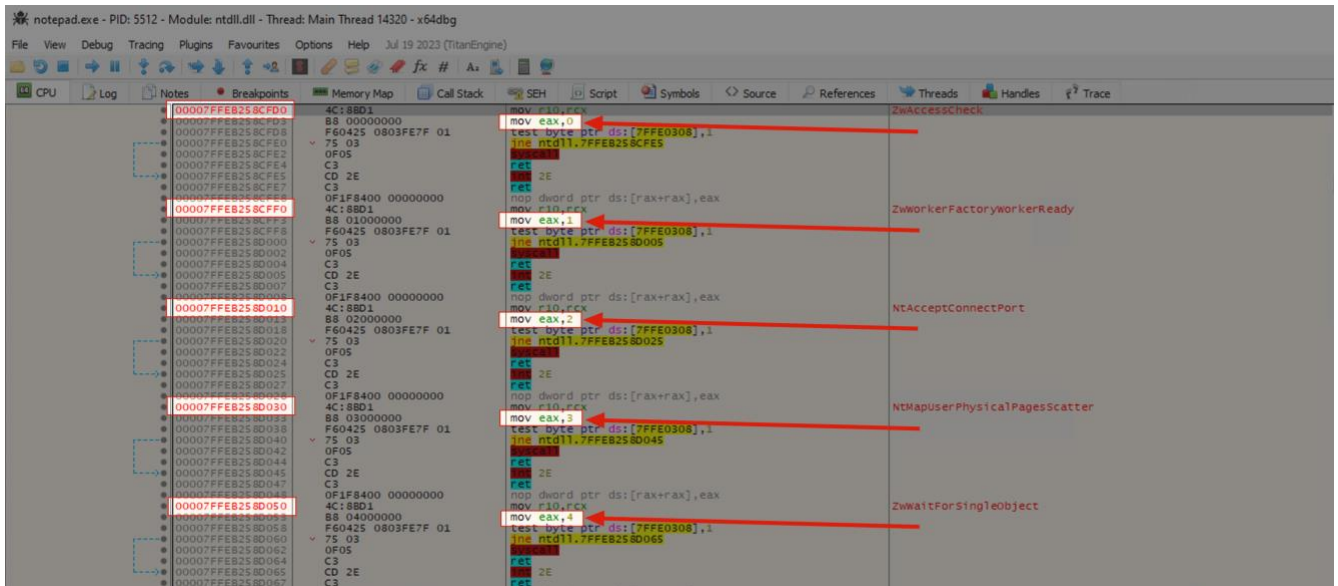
notepad.exe - PID: 5512 - Module: ntdll.dll - Thread: Main Thread 14320 - x64dbg

File View Debug Tracing Plugins Favourites Options Help Jul 19 2023 (TitanEngine)

CPU Log Notes Breakpoints Memory Map Call Stack SEH Script Symbols Source References Threads Handles Trace

| Address | Bytes | Disassembly | Comment |
|---|---|---|---|
| 00007FFEB258CFD0 | 4C:8BD1 | mov r10,rcx | ZwAccessCheck |
| 00007FFEB258CFD3 | B8 00000000 | mov eax,0 | |
| 00007FFEB258CFD8 | F60425 0803FE7F 01 | test byte ptr ds:[7FFE0308],1 | |
| 00007FFEB258CFE0 | 75 03 | jne ntdll.7FFEB258CFE5 | |
| 00007FFEB258CFE2 | 0F05 | syscall | |
| 00007FFEB258CFE4 | C3 | ret | |
| 00007FFEB258CFE5 | CD 2E | int 2E | |
| 00007FFEB258CFE7 | C3 | ret | |
| 00007FFEB258CFE8 | 0F1F8400 00000000 | nop dword ptr ds:[rax+rax],eax | |
| 00007FFEB258CFF0 | 4C:8BD1 | mov r10,rcx | ZwWorkerFactoryWorkerReady |
| 00007FFEB258CFF3 | B8 01000000 | mov eax,1 | |
| 00007FFEB258CFF8 | F60425 0803FE7F 01 | test byte ptr ds:[7FFE0308],1 | |
| 00007FFEB258D000 | 75 03 | jne ntdll.7FFEB258D005 | |
| 00007FFEB258D002 | 0F05 | syscall | |
| 00007FFEB258D004 | C3 | ret | |
| 00007FFEB258D005 | CD 2E | int 2E | |
| 00007FFEB258D007 | C3 | ret | |
| 00007FFEB258D008 | 0F1F8400 00000000 | nop dword ptr ds:[rax+rax],eax | |
| 00007FFEB258D010 | 4C:8BD1 | mov r10,rcx | NtAcceptConnectPort |
| 00007FFEB258D013 | B8 02000000 | mov eax,2 | |
| 00007FFEB258D018 | F60425 0803FE7F 01 | test byte ptr ds:[7FFE0308],1 | |
| 00007FFEB258D020 | 75 03 | jne ntdll.7FFEB258D025 | |
| 00007FFEB258D022 | 0F05 | syscall | |
| 00007FFEB258D024 | C3 | ret | |
| 00007FFEB258D025 | CD 2E | int 2E | |
| 00007FFEB258D027 | C3 | ret | |
| 00007FFEB258D028 | 0F1F8400 00000000 | nop dword ptr ds:[rax+rax],eax | |
| 00007FFEB258D030 | 4C:8BD1 | mov r10,rcx | NtMapUserPhysicalPagesScatter |
| 00007FFEB258D033 | B8 03000000 | mov eax,3 | |
| 00007FFEB258D038 | F60425 0803FE7F 01 | test byte ptr ds:[7FFE0308],1 | |
| 00007FFEB258D040 | 75 03 | jne ntdll.7FFEB258D045 | |
| 00007FFEB258D042 | 0F05 | syscall | |
| 00007FFEB258D044 | C3 | ret | |
| 00007FFEB258D045 | CD 2E | int 2E | |
| 00007FFEB258D047 | C3 | ret | |
| 00007FFEB258D048 | 0F1F8400 00000000 | nop dword ptr ds:[rax+rax],eax | |
| 00007FFEB258D050 | 4C:8BD1 | mov r10,rcx | ZwWaitForSingleObject |
| 00007FFEB258D053 | B8 04000000 | mov eax,4 | |
| 00007FFEB258D058 | F60425 0803FE7F 01 | test byte ptr ds:[7FFE0308],1 | |
| 00007FFEB258D060 | 75 03 | jne ntdll.7FFEB258D065 | |
| 00007FFEB258D062 | 0F05 | syscall | |
| 00007FFEB258D064 | C3 | ret | |
| 00007FFEB258D065 | CD 2E | int 2E | |
| 00007FFEB258D067 | C3 | ret | |